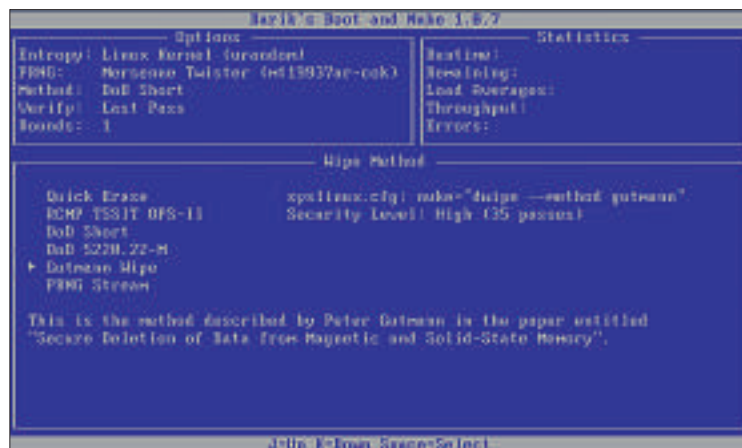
Darik's Boot and Nuke 1.0.7

Options
Entropy: Linux Kernel (urandom)
PRNG: Mersenne Twister (mt19937ar-cok)
Method: DoD Short
Verify: Last Pass
Rounds: 1

Statistics
Runtime:
Remaining:
Load Averages:
Throughput:
Errors:

Wipe Method

Quick Erase
RCMP TSSIT OPS-II
DoD Short
DoD 5220.22-M
▸ Gutmann Wipe
PRNG Stream

syslinux.cfg: nuke="dwipe --method gutmann"
Security Level: High (35 passes)

This is the method described by Peter Gutmann in the paper entitled "Secure Deletion of Data from Magnetic and Solid-State Memory".

J=Up K=Down Space=Select